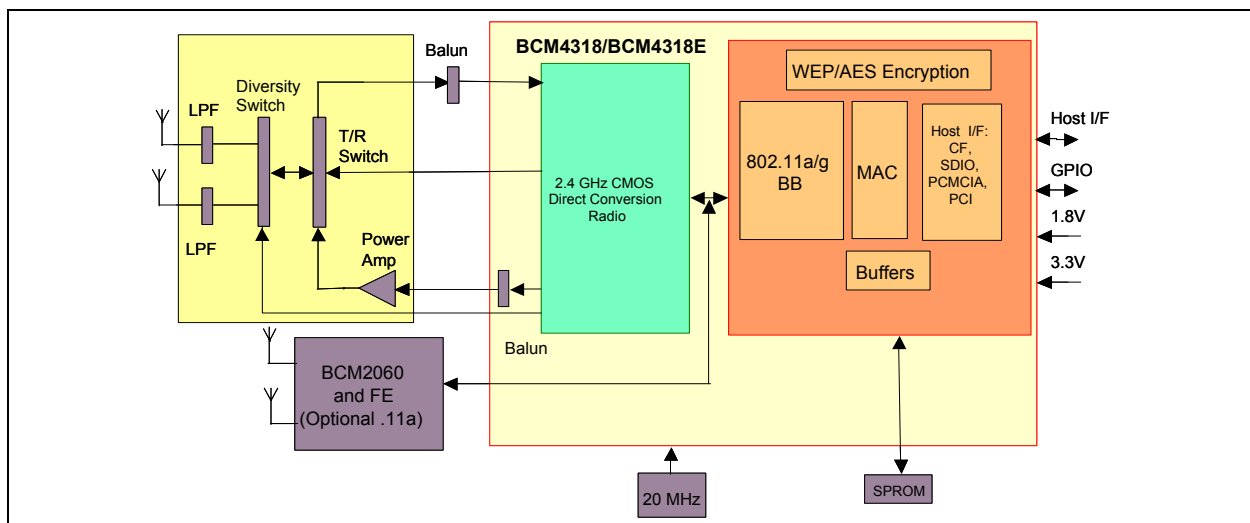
Balun

BCM4318/BCM4318E

WEP/AES Encryption

Diversity Switch

LPF

T/R Switch

2.4 GHz CMOS Direct Conversion Radio

802.11a/g BB

MAC

Host I/F: CF, SDIO, PCMCIA, PCI

Host I/F

GPIO

1.8V

3.3V

LPF

Power Amp

Buffers

Balun

BCM2060 and FE (Optional .11a)

20 MHz

SPROM